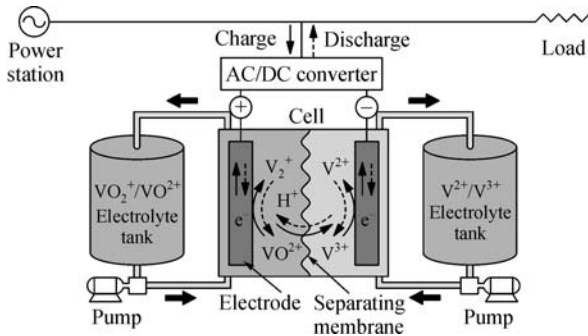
Power station

Charge

Discharge

Load

AC/DC converter

+

Cell

−

$VO_2^+/VO^{2+}$ Electrolyte tank

$V_2^+$

$H^+$

$V^{2+}$

$e^-$

$e^-$

$VO^{2+}$

$V^{3+}$

$V^{2+}/V^{3+}$ Electrolyte tank

Pump

Electrode

Separating membrane

Pump